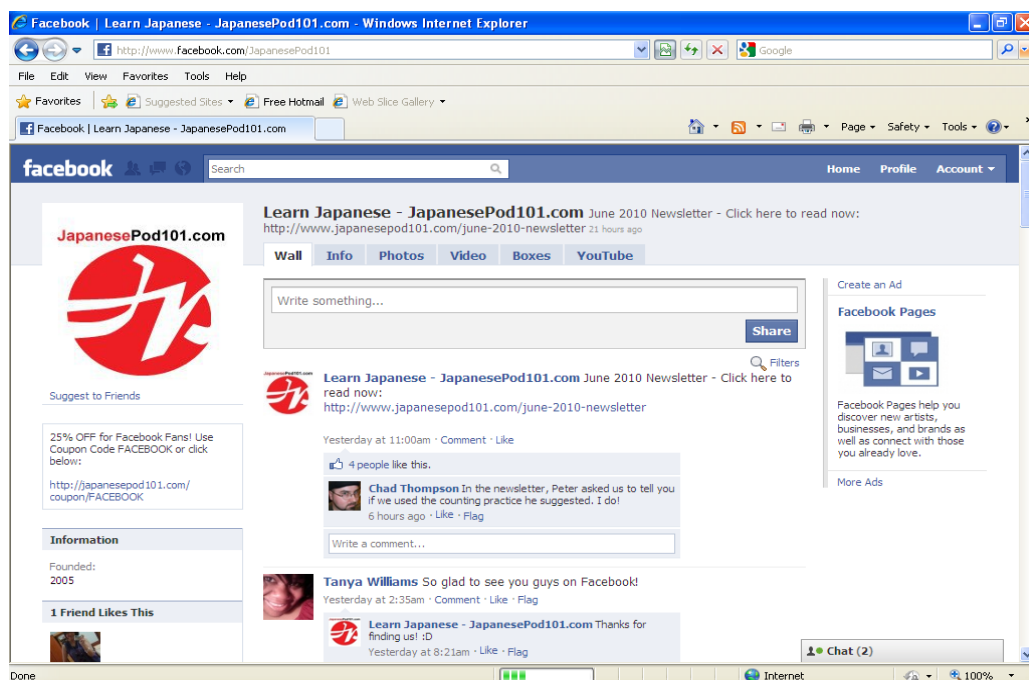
Facebook | Learn Japanese - JapanesePod101.com - Windows Internet Explorer

http://www.facebook.com/JapanesePod101

Google

File Edit View Favorites Tools Help

Favorites Suggested Sites Free Hotmail Web Slice Gallery

Facebook | Learn Japanese - JapanesePod101.com

Page Safety Tools

facebook Search Home Profile Account

JapanesePod101.com

Suggest to Friends

25% OFF for Facebook Fans! Use Coupon Code FACEBOOK or click below:

http://japanesepod101.com/coupon/FACEBOOK

Information

Founded:
2005

1 Friend Likes This

Learn Japanese - JapanesePod101.com June 2010 Newsletter - Click here to read now: http://www.japanesepod101.com/june-2010-newsletter 21 hours ago

Wall Info Photos Video Boxes YouTube

Write something...

Share

Filters

Learn Japanese - JapanesePod101.com June 2010 Newsletter - Click here to read now:
http://www.japanesepod101.com/june-2010-newsletter

Yesterday at 11:00am · Comment · Like

4 people like this.

Chad Thompson In the newsletter, Peter asked us to tell you if we used the counting practice he suggested. I do!
6 hours ago · Like · Flag

Write a comment...

Tanya Williams So glad to see you guys on Facebook!
Yesterday at 2:35am · Comment · Like · Flag

Learn Japanese - JapanesePod101.com Thanks for finding us! :D
Yesterday at 8:21am · Like · Flag

Create an Ad

Facebook Pages

Facebook Pages help you discover new artists, businesses, and brands as well as connect with those you already love.

More Ads

Chat (2)

Done Internet 100%